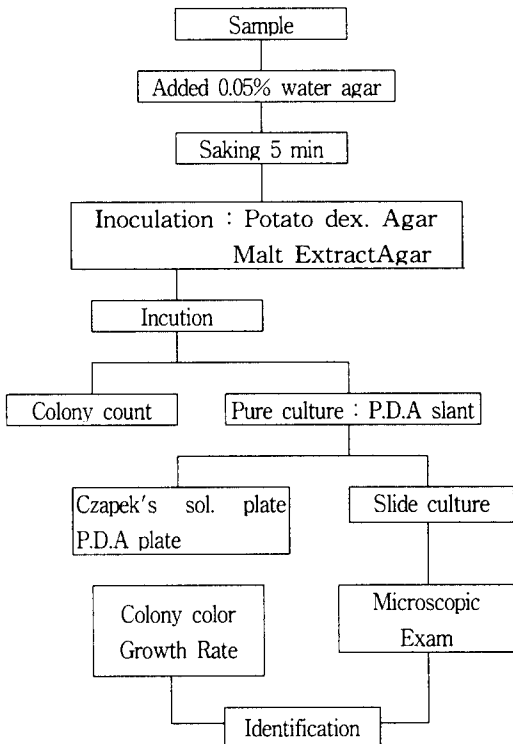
Sample

Added 0.05% water agar

Saking 5 min

Inoculation : Potato dex. Agar
Malt ExtractAgar

Incution

Colony count

Pure culture : P.D.A slant

Czapek's sol. plate
P.D.A plate

Slide culture

Colony color
Growth Rate

Microscopic
Exam

Identification